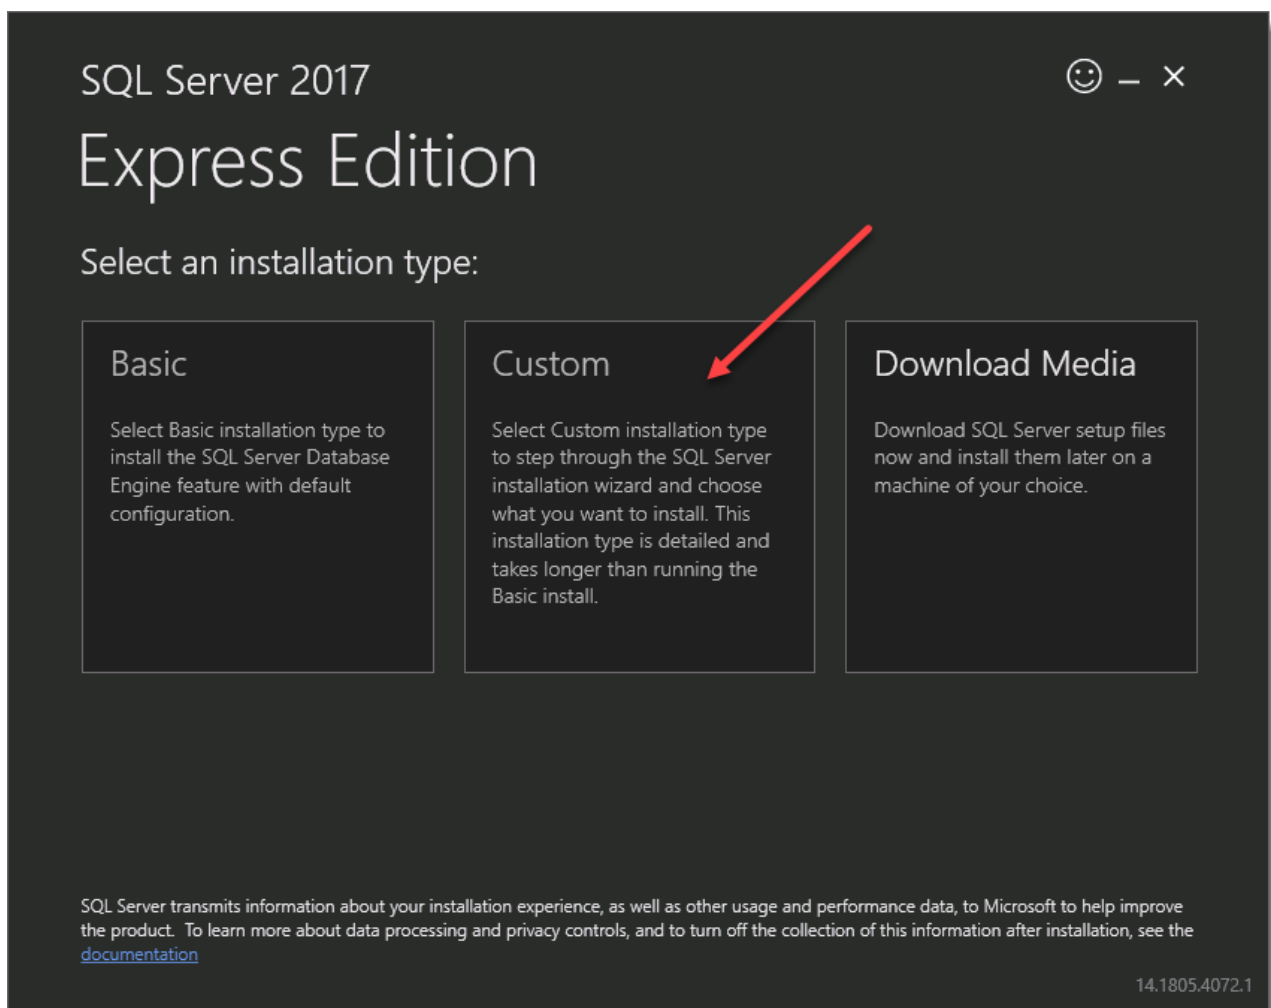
SQL Server 2017

Express Edition

Select an installation type:

Basic

Select Basic installation type to install the SQL Server Database Engine feature with default configuration.

Custom

Select Custom installation type to step through the SQL Server installation wizard and choose what you want to install. This installation type is detailed and takes longer than running the Basic install.

Download Media

Download SQL Server setup files now and install them later on a machine of your choice.

SQL Server transmits information about your installation experience, as well as other usage and performance data, to Microsoft to help improve the product. To learn more about data processing and privacy controls, and to turn off the collection of this information after installation, see the documentation

14.1805.4072.1